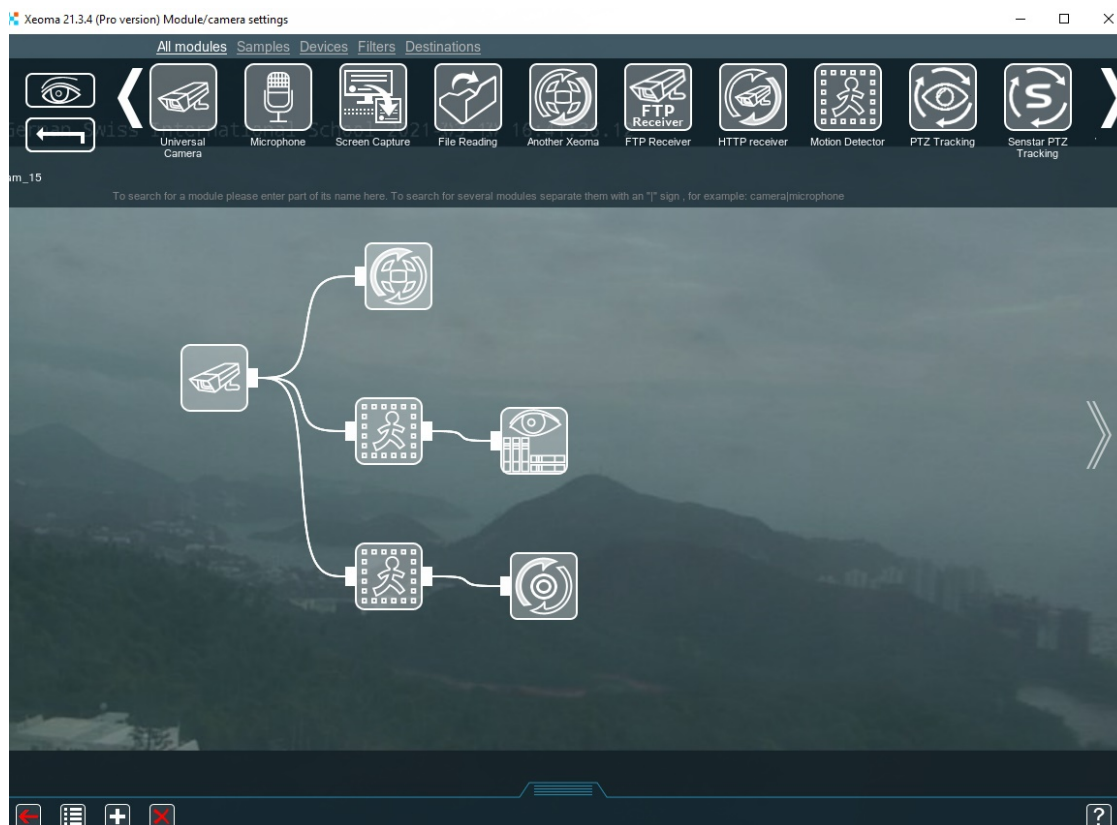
Xeoma 21.3.4 (Pro version) Module/camera settings

All modules Samples Devices Filters Destinations

Universal Camera
Microphone
Screen Capture
File Reading
Another Xeoma
FTP Receiver
FTP Receiver
HTTP receiver
Motion Detector
PTZ Tracking
Senstar PTZ Tracking

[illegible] Swiss International School 2021-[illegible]-10 16:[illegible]

am_15

To search for a module please enter part of its name here. To search for several modules separate them with an "|" sign , for example: camera|microphone

?